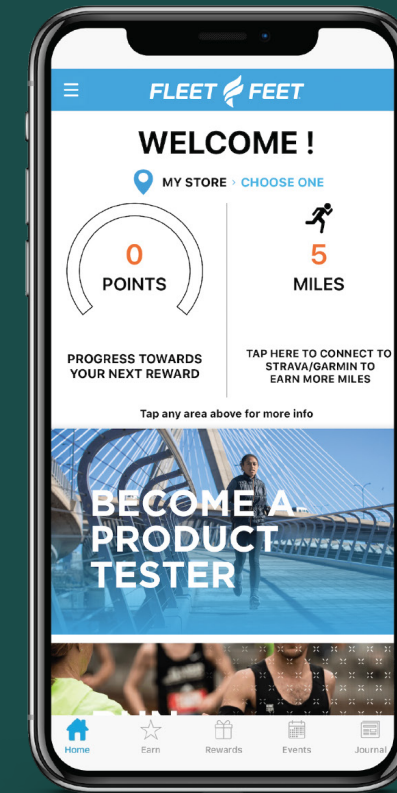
FLEET FEET

WELCOME !

MY STORE › CHOOSE ONE

0
POINTS

5
MILES

PROGRESS TOWARDS YOUR NEXT REWARD

TAP HERE TO CONNECT TO STRAVA/GARMIN TO EARN MORE MILES

Tap any area above for more info

BECOME A PRODUCT TESTER

Home Earn Rewards Events Journal